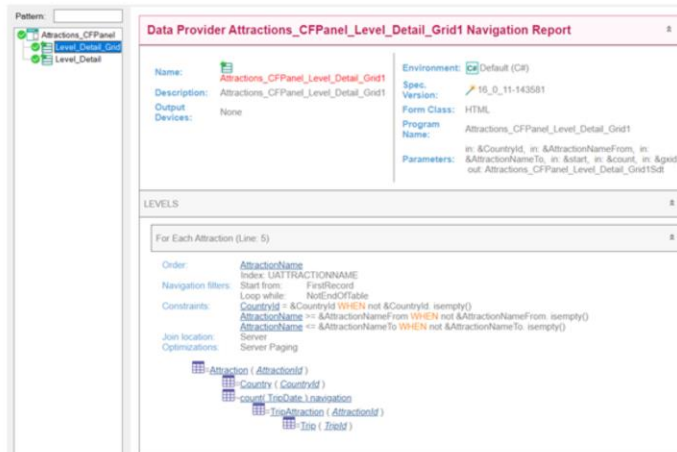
Pattern:

Attractions_CFPanel
Level_Detail_Grid
Level_Detail

Data Provider Attractions_CFPanel_Level_Detail_Grid1 Navigation Report

Name: Attractions_CFPanel_Level_Detail_Grid1
Description: Attractions_CFPanel_Level_Detail_Grid1
Output Devices: None

Environment: Default (C#)
Spec. Version: 16_0_11-143581
Form Class: HTML
Program Name: Attractions_CFPanel_Level_Detail_Grid1
Parameters: in: &CountryId, in: &AttractionNameFrom, in: &AttractionNameTo, in: &start, in: &count, in: &gxid out: Attractions_CFPanel_Level_Detail_Grid1Sdt

LEVELS

For Each Attraction (Line: 5)

Order: AttractionName
Index: UATTRACTIONNAME
Navigation filters: Start from: FirstRecord
Loop while: NotEndOfTable
Constraints: CountryId = &CountryId WHEN not &CountryId. isempty()
AttractionName >= &AttractionNameFrom WHEN not &AttractionNameFrom. isempty()
AttractionName <= &AttractionNameTo WHEN not &AttractionNameTo. isempty()
Join location: Server
Optimizations: Server Paging

=Attraction ( AttractionId )
=Country ( CountryId )
=count( TripDate ) navigation
=TripAttraction ( AttractionId )
=Trip ( TripId )